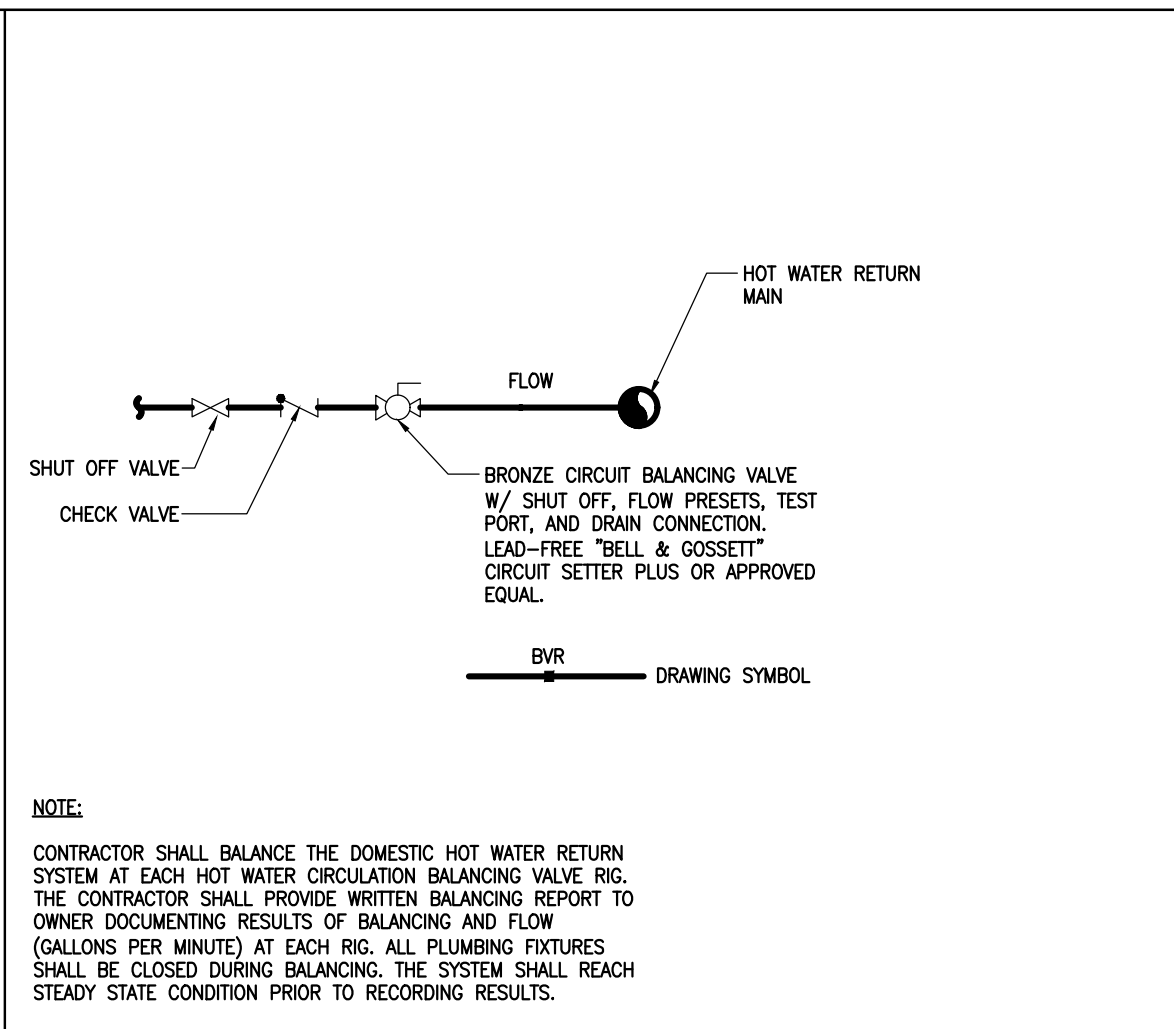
HOT WATER RETURN MAIN

FLOW

SHUT OFF VALVE

CHECK VALVE

BRONZE CIRCUIT BALANCING VALVE W/ SHUT OFF, FLOW PRESETS, TEST PORT, AND DRAIN CONNECTION. LEAD-FREE "BELL & GOSSETT" CIRCUIT SETTER PLUS OR APPROVED EQUAL.

BVR

DRAWING SYMBOL

NOTE:

CONTRACTOR SHALL BALANCE THE DOMESTIC HOT WATER RETURN SYSTEM AT EACH HOT WATER CIRCULATION BALANCING VALVE RIG. THE CONTRACTOR SHALL PROVIDE WRITTEN BALANCING REPORT TO OWNER DOCUMENTING RESULTS OF BALANCING AND FLOW (GALLONS PER MINUTE) AT EACH RIG. ALL PLUMBING FIXTURES SHALL BE CLOSED DURING BALANCING. THE SYSTEM SHALL REACH STEADY STATE CONDITION PRIOR TO RECORDING RESULTS.